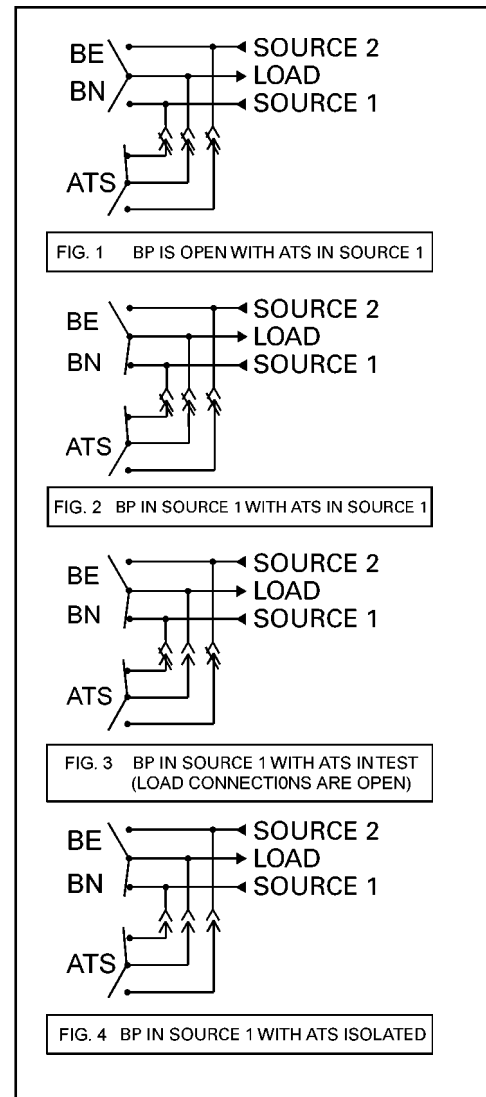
BE
BN
SOURCE 2
LOAD
SOURCE 1
ATS

FIG. 1 BP IS OPEN WITH ATS IN SOURCE 1

BE
BN
SOURCE 2
LOAD
SOURCE 1
ATS

FIG. 2 BP IN SOURCE 1 WITH ATS IN SOURCE 1

BE
BN
SOURCE 2
LOAD
SOURCE 1
ATS

FIG. 3 BP IN SOURCE 1 WITH ATS IN TEST (LOAD CONNECTI0NS ARE OPEN)

BE
BN
SOURCE 2
LOAD
SOURCE 1
ATS

FIG. 4 BP IN SOURCE 1 WITH ATS ISOLATED